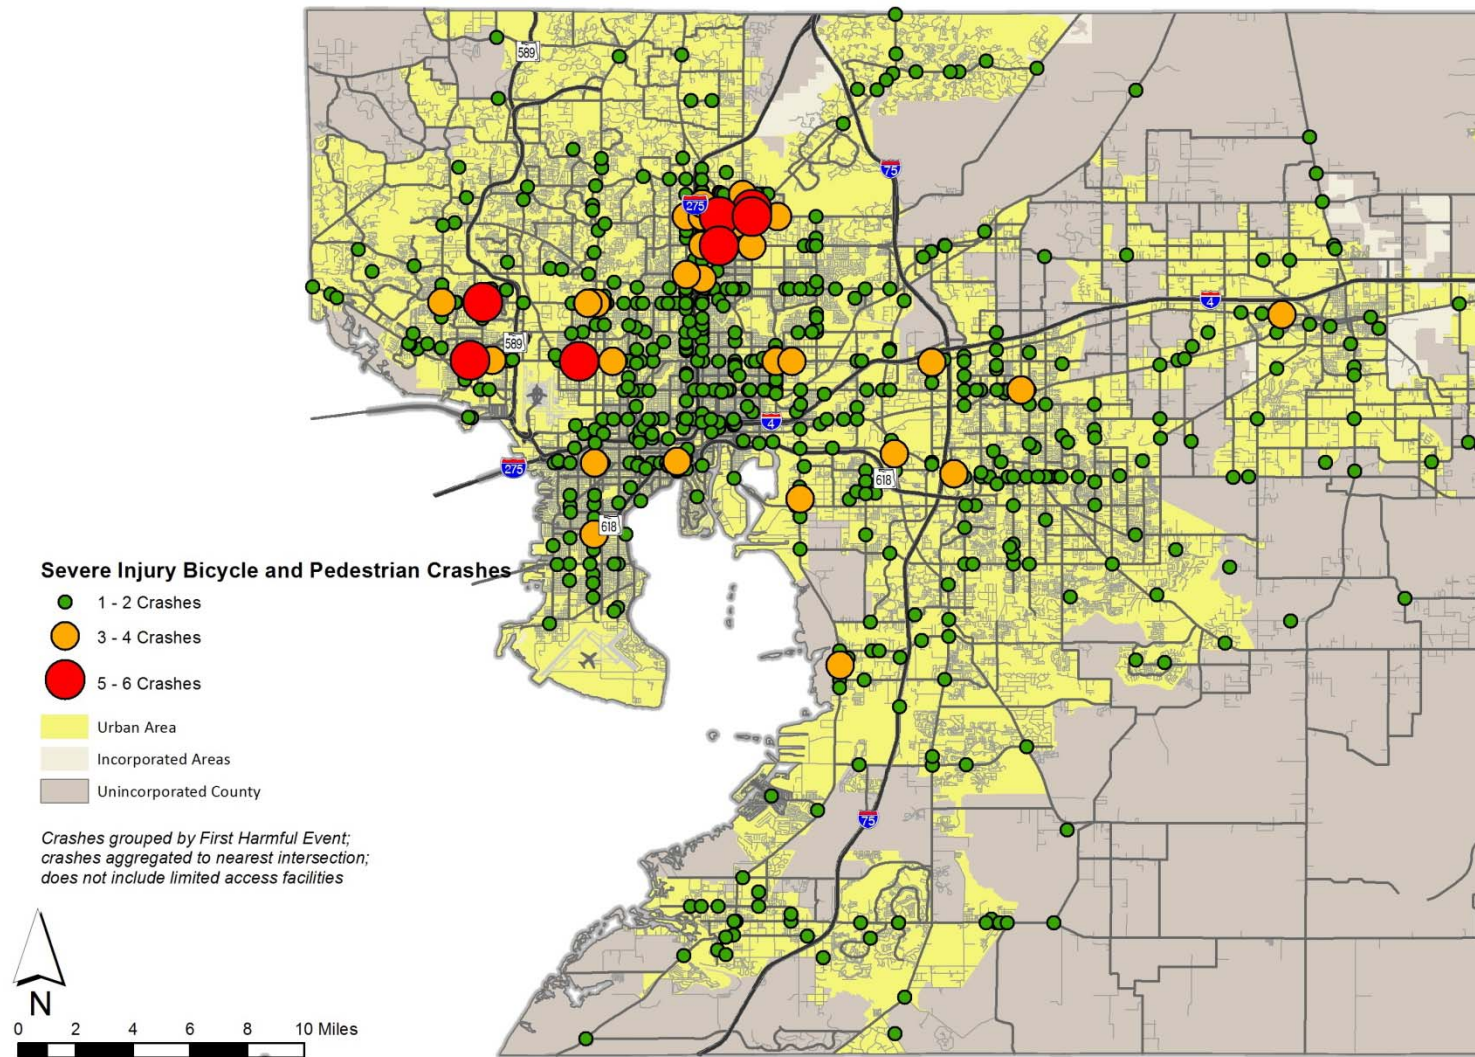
589
75
275
4
589
4
275
618
618
75

Severe Injury Bicycle and Pedestrian Crashes
1 - 2 Crashes
3 - 4 Crashes
5 - 6 Crashes
Urban Area
Incorporated Areas
Unincorporated County

Crashes grouped by First Harmful Event; crashes aggregated to nearest intersection; does not include limited access facilities

N
0 2 4 6 8 10 Miles